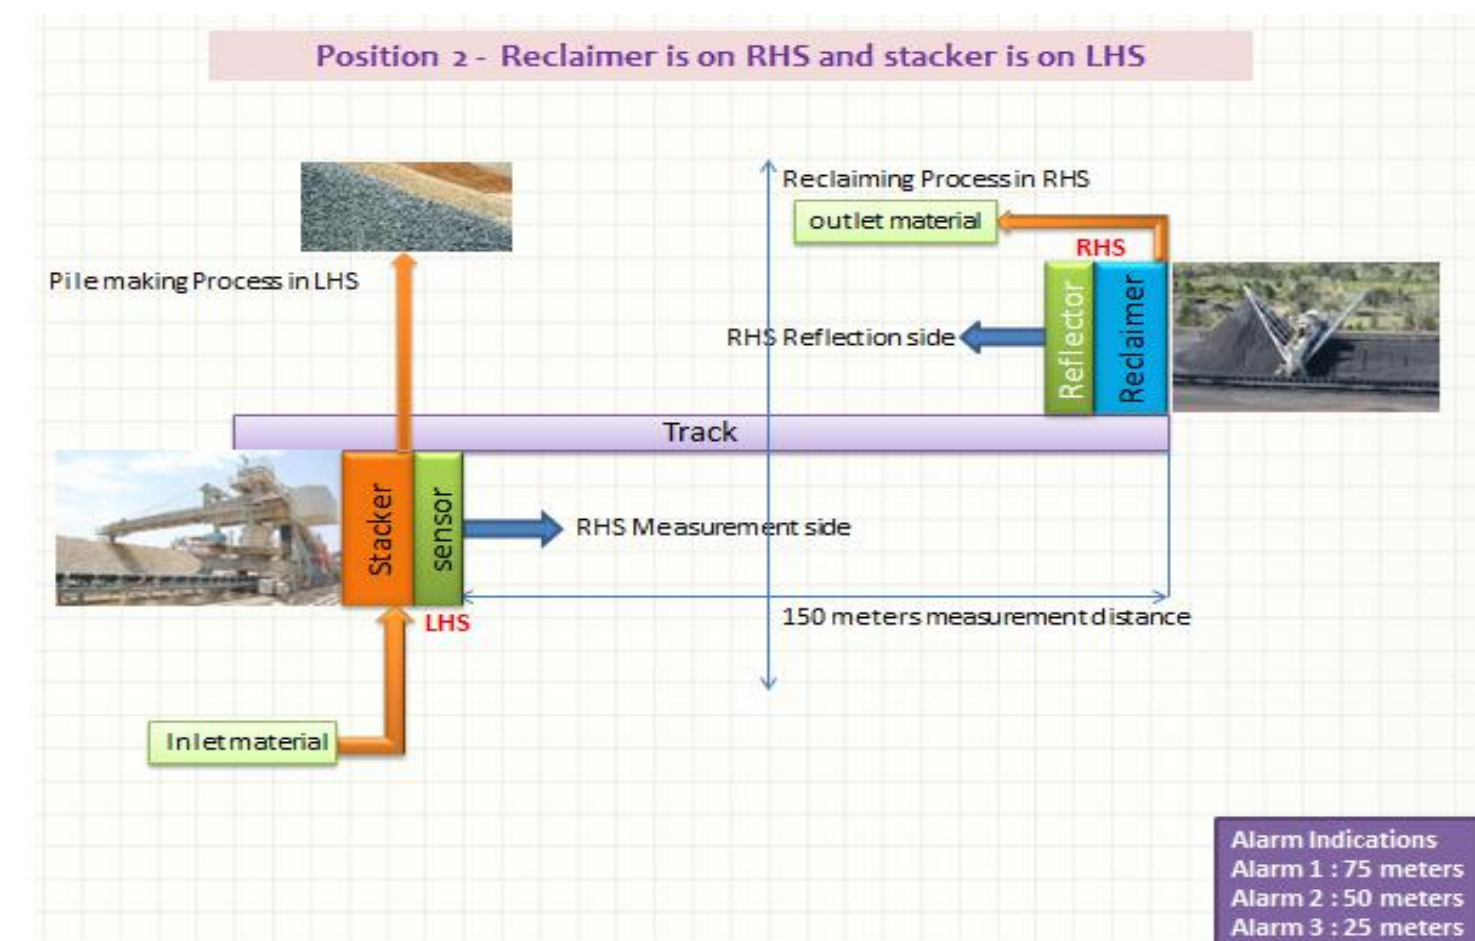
Position 2 - Reclaimer is on RHS and stacker is on LHS

Reclaiming Process in RHS

outlet material

RHS

Pile making Process in LHS

RHS Reflection side

Reflector

Reclaimer

Track

Stacker

sensor

RHS Measurement side

LHS

150 meters measurement distance

Inlet material

Alarm Indications
Alarm 1 : 75 meters
Alarm 2 : 50 meters
Alarm 3 : 25 meters